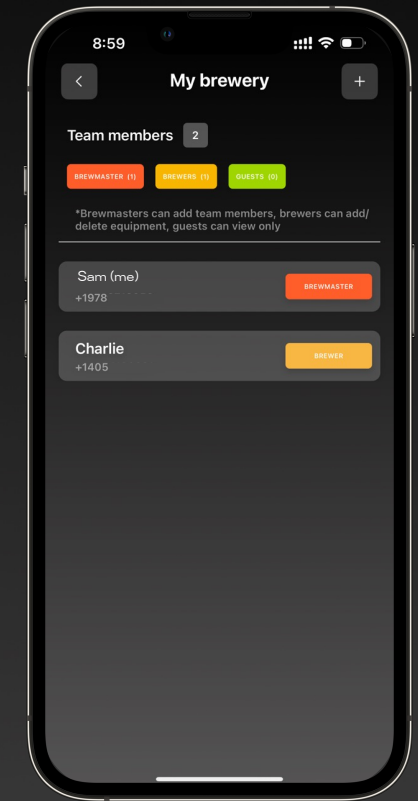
8:59

<

My brewery

+

Team members 2

BREWMASTER (1) BREWERS (1) GUESTS (0)

*Brewmasters can add team members, brewers can add/ delete equipment, guests can view only

Sam (me)
+1978

BREWMASTER

Charlie
+1405

BREWER